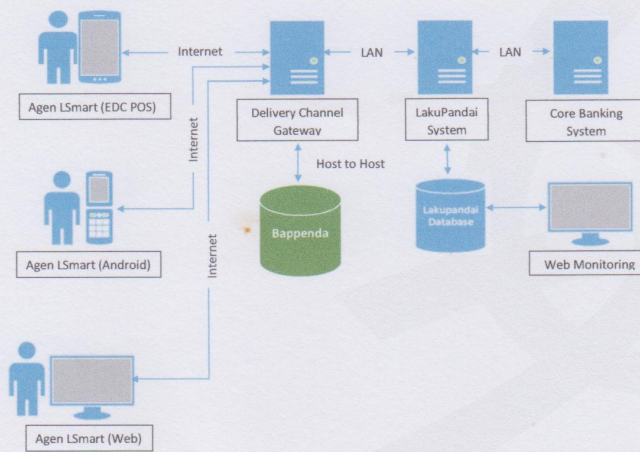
Internet

LAN

LAN

Agen LSmart (EDC POS)

Delivery Channel Gateway

LakuPandai System

Core Banking System

Internet

Host to Host

Agen LSmart (Android)

Bappenda

Lakupandai Database

Internet

Web Monitoring

Agen LSmart (Web)